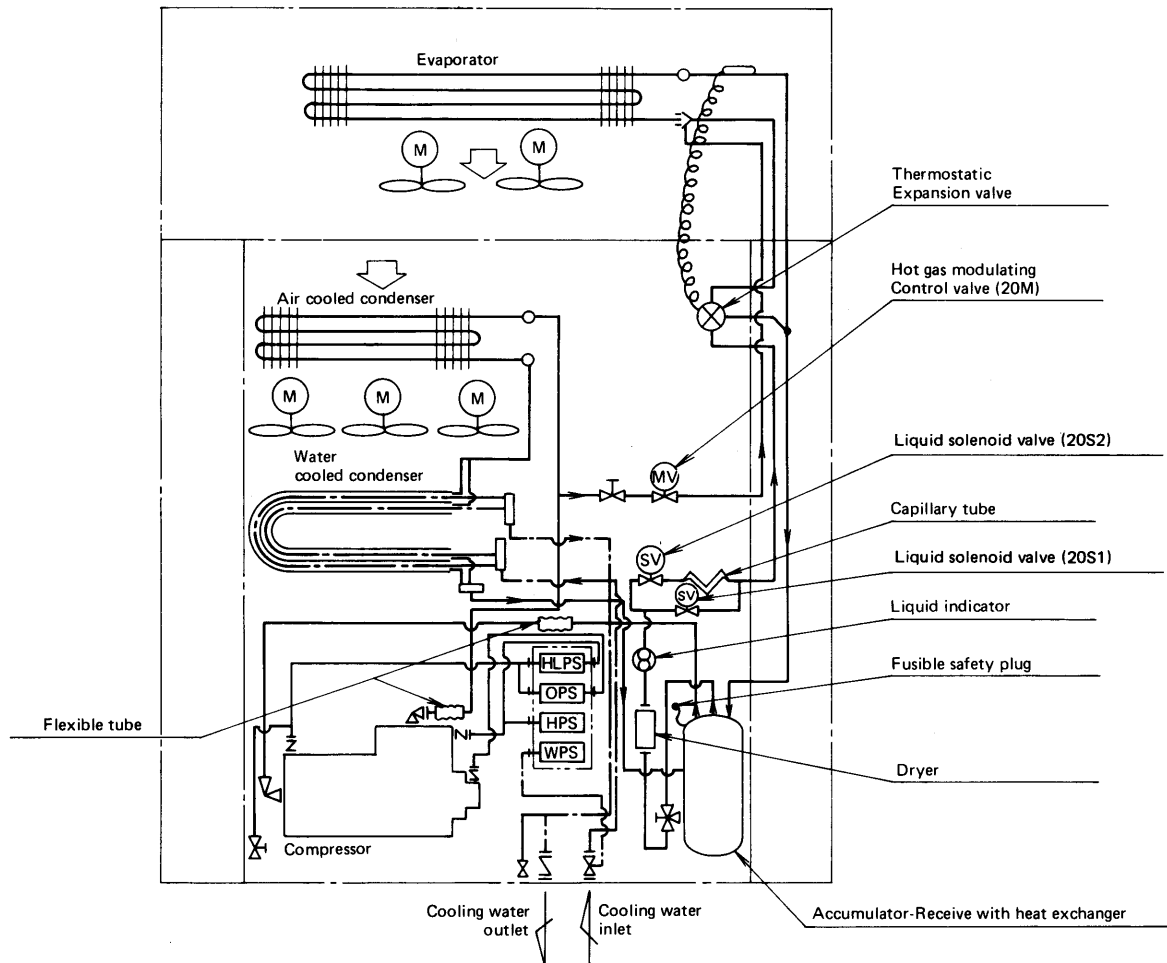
Evaporator

Thermostatic Expansion valve

Hot gas modulating Control valve (20M)

Air cooled condenser

M

M

M

M

M

Water cooled condenser

MV

Liquid solenoid valve (20S2)

SV

Capillary tube

Liquid solenoid valve (20S1)

SV

Liquid indicator

HLPS

OPS

HPS

WPS

Fusible safety plug

Flexible tube

Dryer

Compressor

Cooling water outlet

Cooling water inlet

Accumulator-Receive with heat exchanger